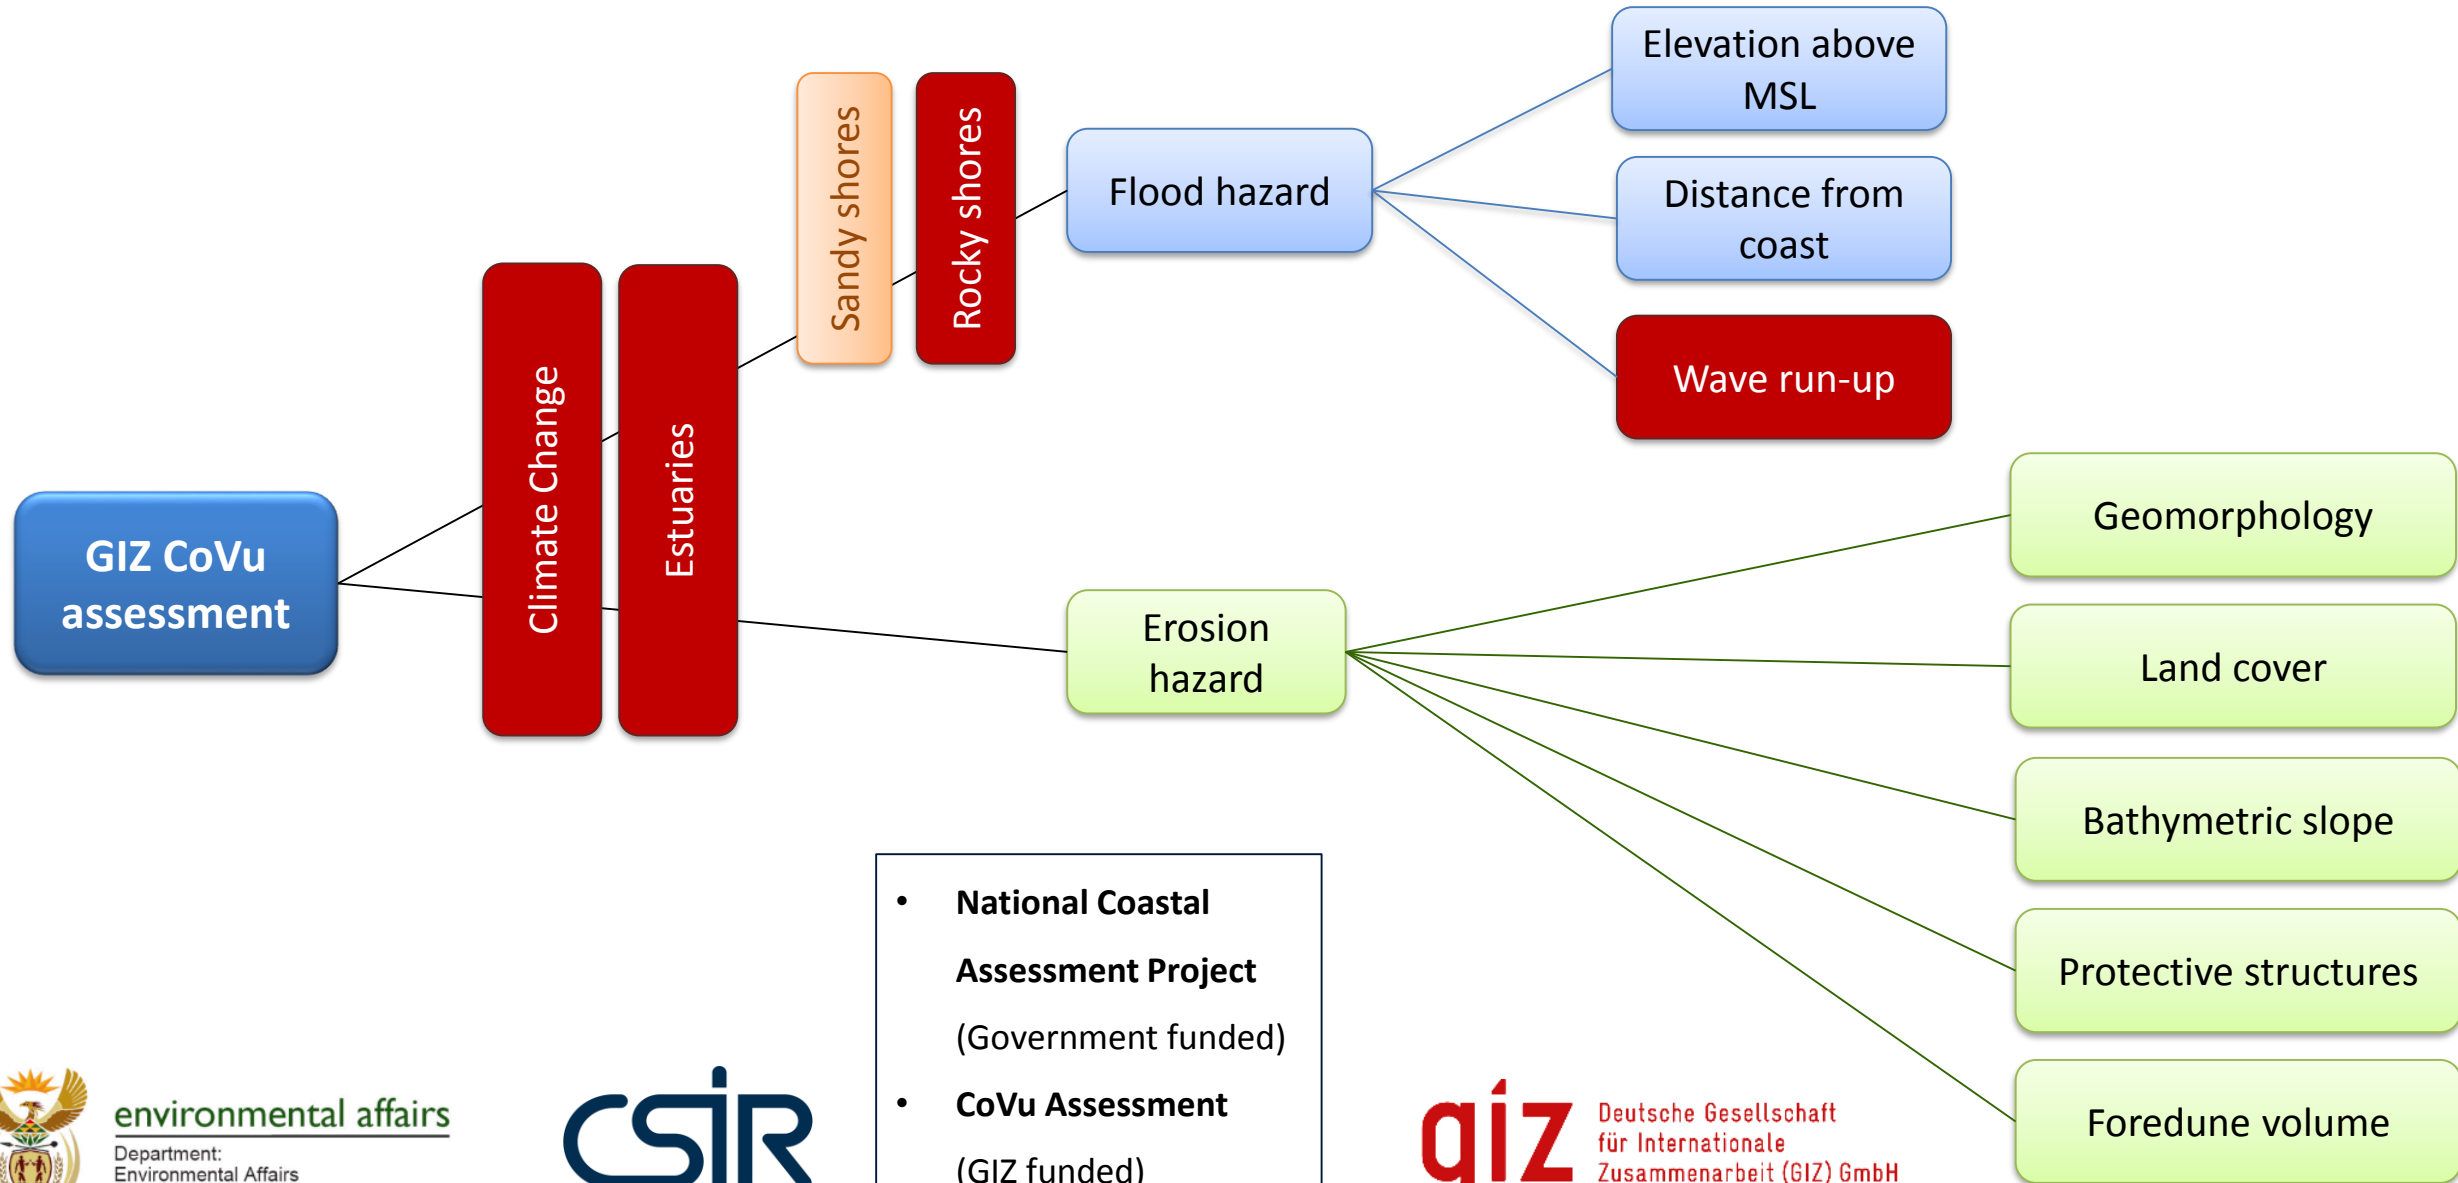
GIZ CoVu assessment

Climate Change

Estuaries

Sandy shores

Rocky shores

Flood hazard

Elevation above MSL

Distance from coast

Wave run-up

Erosion hazard

Geomorphology

Land cover

Bathymetric slope

Protective structures

Foredune volume

- **National Coastal Assessment Project** (Government funded)
- **CoVu Assessment** (GIZ funded)

environmental affairs
Department:
Environmental Affairs

CSIR

giz Deutsche Gesellschaft für Internationale Zusammenarbeit (GIZ) GmbH